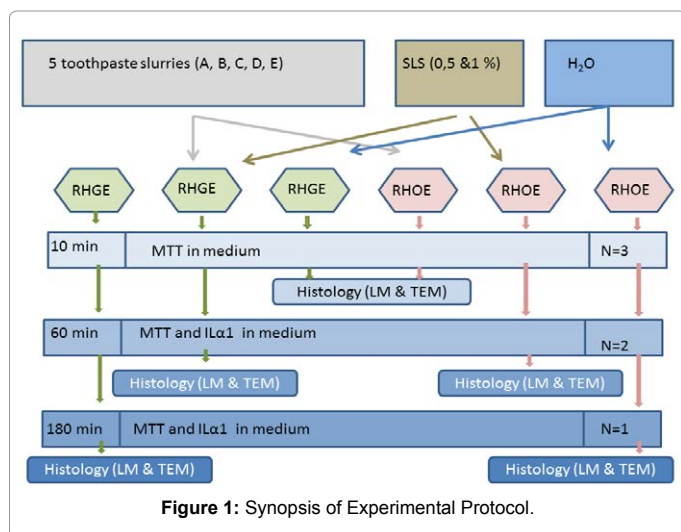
5 toothpaste slurries (A, B, C, D, E)

SLS (0,5 &1 %)

$H_2O$

RHGE

RHGE

RHGE

RHOE

RHOE

RHOE

10 min

MTT in medium

N=3

Histology (LM & TEM)

60 min

MTT and ILα1 in medium

N=2

Histology (LM & TEM)

Histology (LM & TEM)

180 min

MTT and ILα1 in medium

N=1

Histology (LM & TEM)

Histology (LM & TEM)

**Figure 1:** Synopsis of Experimental Protocol.